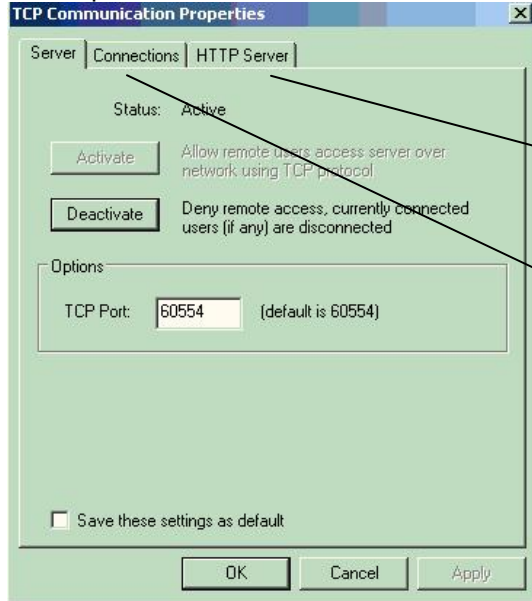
TCP Communication Properties

Server | Connections | HTTP Server

Status: Active

Activate

Allow remote users access server over network using TCP protocol

Deactivate

Deny remote access, currently connected users (if any) are disconnected

Options

TCP Port: 60554 (default is 60554)

Save these settings as default

OK Cancel Apply